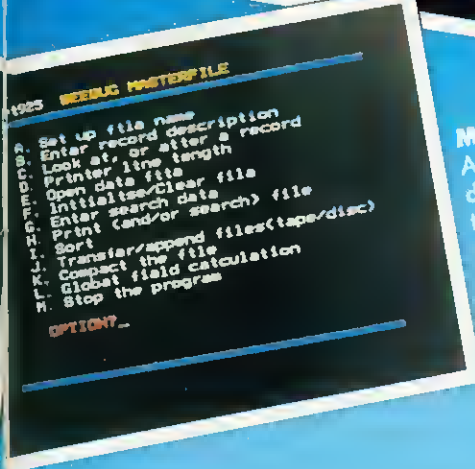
1985 BEEBUG MASTERFILE

A. Set up file name
B. Enter record description
C. Look at, or alter a record
D. Printer line length
E. Open data file
F. Initialise/Clear file
G. Enter search data
H. Print (and/or search) file
I. Sort
J. Transfer/append files(tape/disc)
K. Compact the file
L. Global field calculation
M. Stop the program

OPTION?_

M
A
d
t